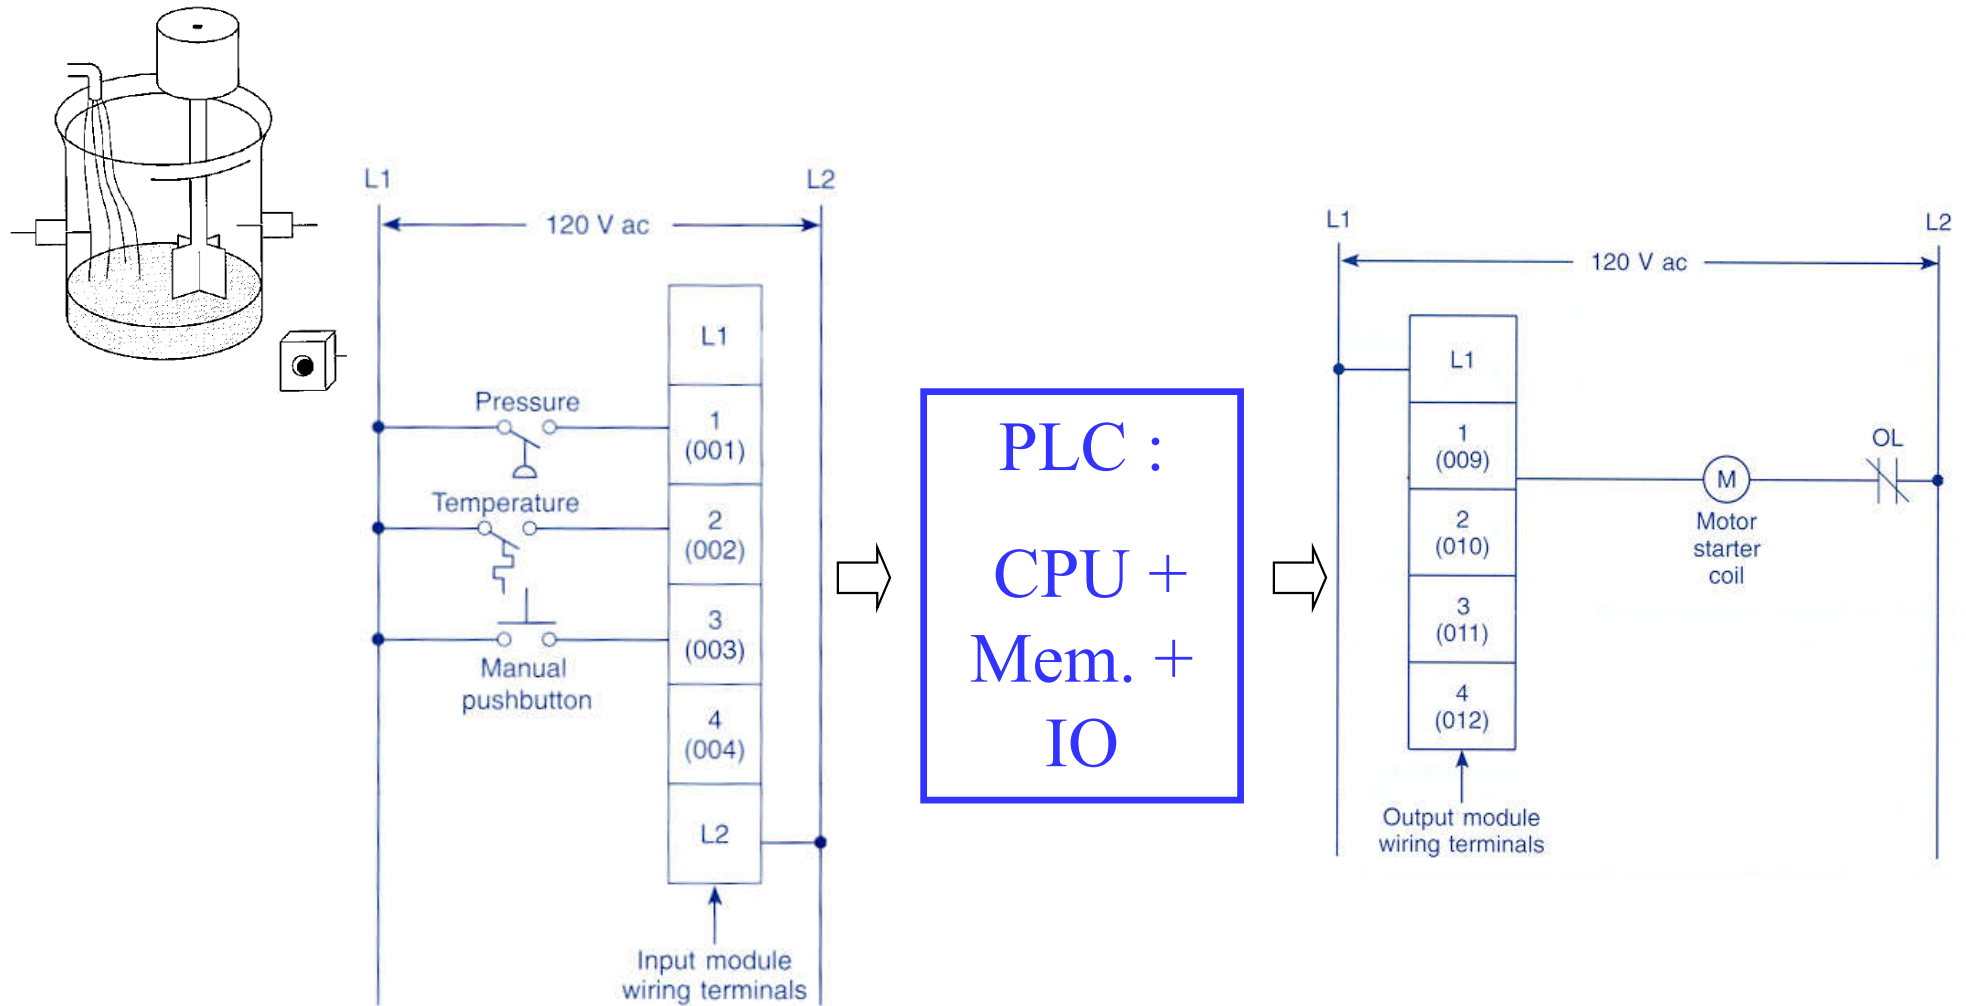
L1

L2

120 V ac

L1

Pressure

1
(001)

Temperature

2
(002)

3
(003)

Manual
pushbutton

4
(004)

L2

Input module
wiring terminals

PLC :

CPU +
Mem. +
IO

L1

L2

120 V ac

L1

1
(009)

M

Motor
starter
coil

OL

2
(010)

3
(011)

4
(012)

Output module
wiring terminals